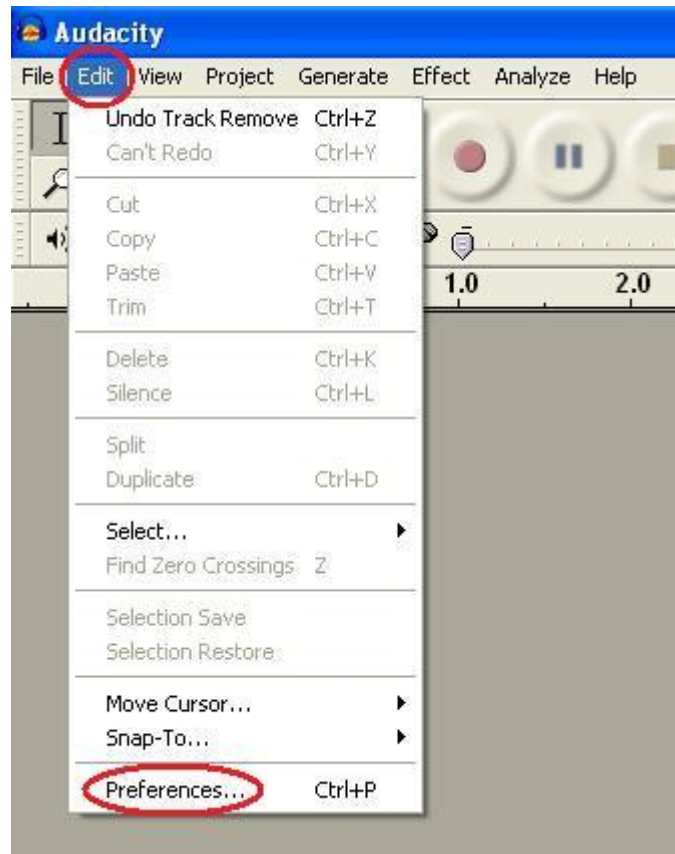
Audacity

File Edit View Project Generate Effect Analyze Help

Undo Track Remove Ctrl+Z
Can't Redo Ctrl+Y

Cut Ctrl+X
Copy Ctrl+C
Paste Ctrl+V
Trim Ctrl+T

Delete Ctrl+K
Silence Ctrl+L

Split
Duplicate Ctrl+D

Select...
Find Zero Crossings Z

Selection Save
Selection Restore

Move Cursor...
Snap-To...

Preferences... Ctrl+P

1.0
2.0